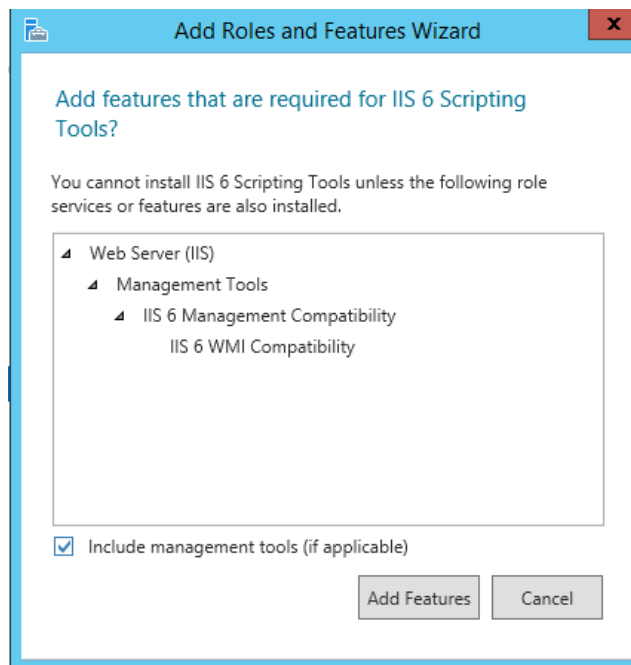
Add Roles and Features Wizard

Add features that are required for IIS 6 Scripting Tools?

You cannot install IIS 6 Scripting Tools unless the following role services or features are also installed.

Web Server (IIS)
Management Tools
IIS 6 Management Compatibility
IIS 6 WMI Compatibility

Include management tools (if applicable)

Add Features
Cancel